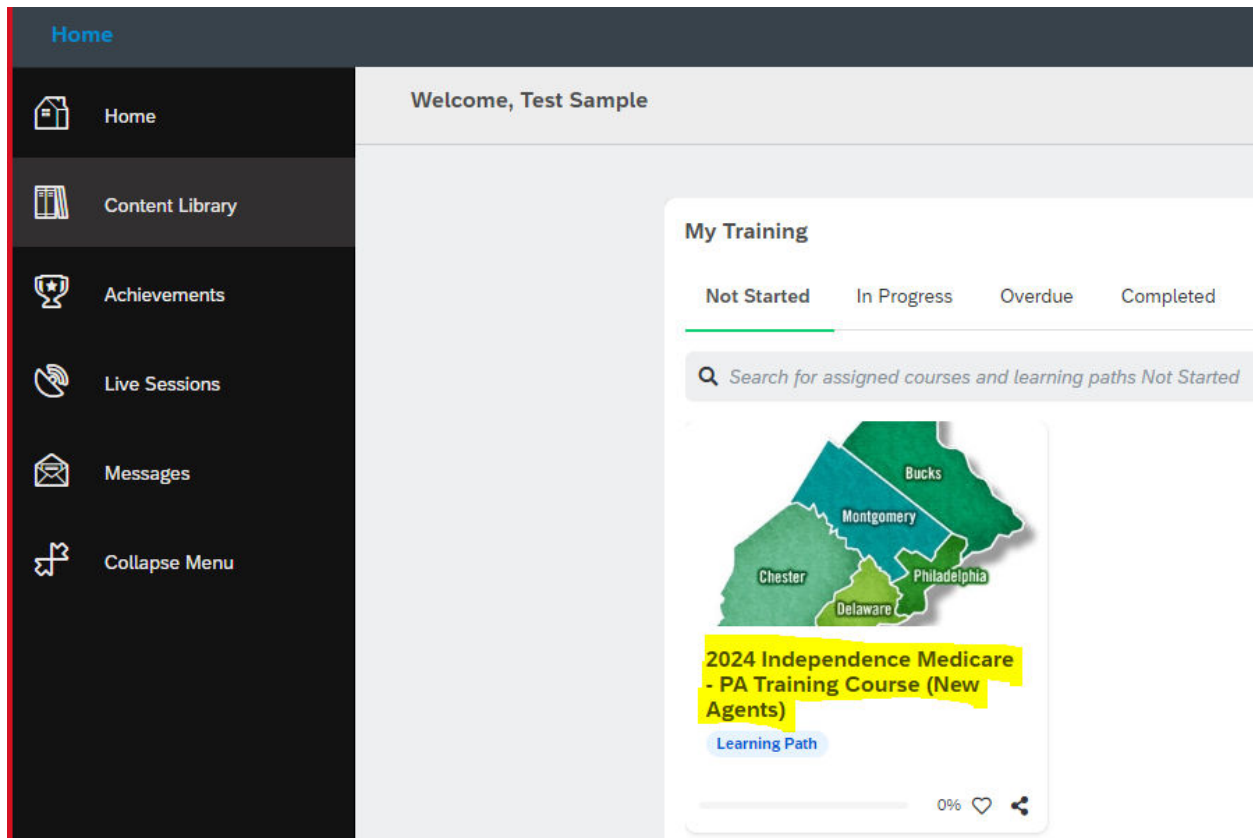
Home

Home

Content Library

Achievements

Live Sessions

Messages

Collapse Menu

Welcome, Test Sample

My Training

Not Started In Progress Overdue Completed

Search for assigned courses and learning paths Not Started

Bucks
Montgomery
Chester
Philadelphia
Delaware

2024 Independence Medicare - PA Training Course (New Agents)

Learning Path

0%